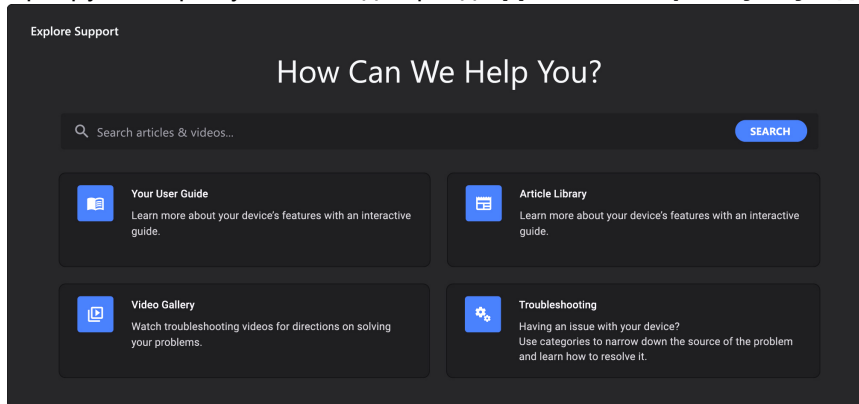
Explore Support

How Can We Help You?

Search articles & videos...

SEARCH

Your User Guide
Learn more about your device's features with an interactive guide.

Article Library
Learn more about your device's features with an interactive guide.

Video Gallery
Watch troubleshooting videos for directions on solving your problems.

Troubleshooting
Having an issue with your device?
Use categories to narrow down the source of the problem and learn how to resolve it.